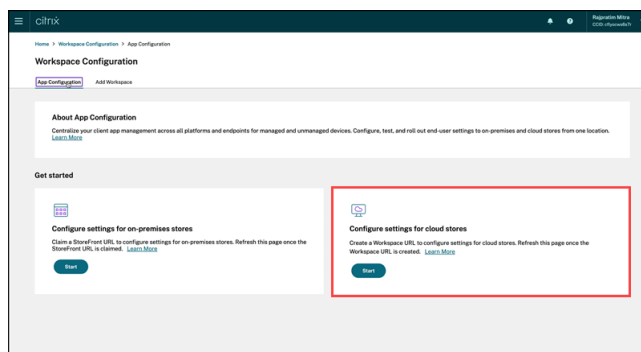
citrix

Rajpratim Mitra
CCID: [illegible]

Home > Workspace Configuration > App Configuration

Workspace Configuration

App Configuration
Add Workspace

About App Configuration

Centralize your client app management across all platforms and endpoints for managed and unmanaged devices. Configure, test, and roll out end-user settings to on-premises and cloud stores from one location. Learn More

Get started

Configure settings for on-premises stores

Claim a StoreFront URL to configure settings for on-premises stores. Refresh this page once the StoreFront URL is claimed. Learn More

Start

Configure settings for cloud stores

Create a Workspace URL to configure settings for cloud stores. Refresh this page once the Workspace URL is created. Learn More

Start